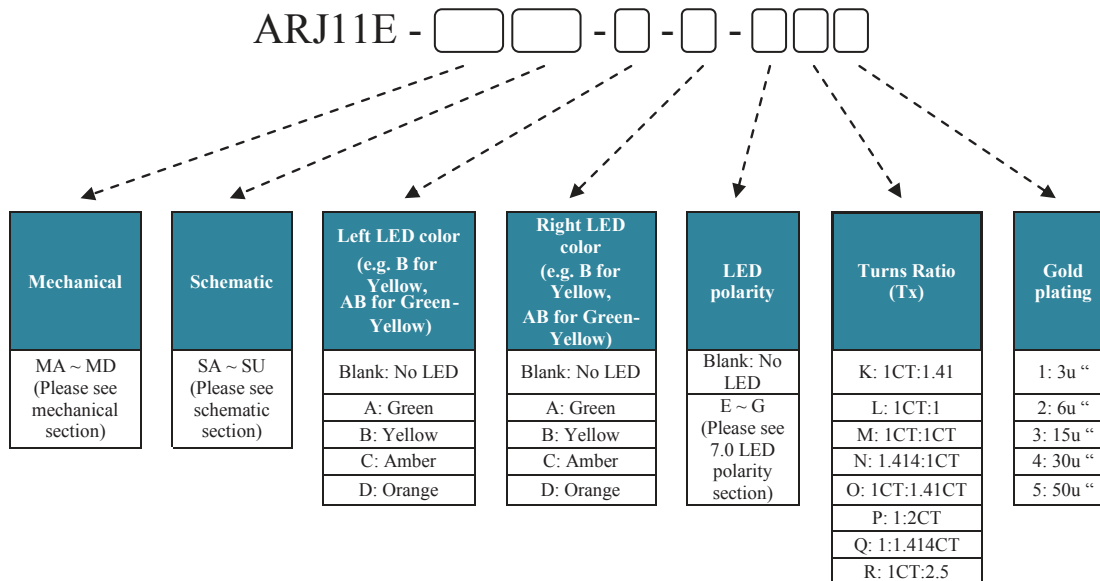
ARJ11E - - - -

Mechanical

MA ~ MD (Please see mechanical section)

Schematic

SA ~ SU (Please see schematic section)

Left LED color (e.g. B for Yellow, AB for Green-Yellow)

Blank: No LED

A: Green

B: Yellow

C: Amber

D: Orange

Right LED color (e.g. B for Yellow, AB for Green-Yellow)

Blank: No LED

A: Green

B: Yellow

C: Amber

D: Orange

LED polarity

Blank: No LED

E ~ G (Please see 7.0 LED polarity section)

Turns Ratio (Tx)

K: 1CT:1.41

L: 1CT:1

M: 1CT:1CT

N: 1.414:1CT

O: 1CT:1.41CT

P: 1:2CT

Q: 1:1.414CT

R: 1CT:2.5

Gold plating

1: 3u “

2: 6u “

3: 15u “

4: 30u “

5: 50u “